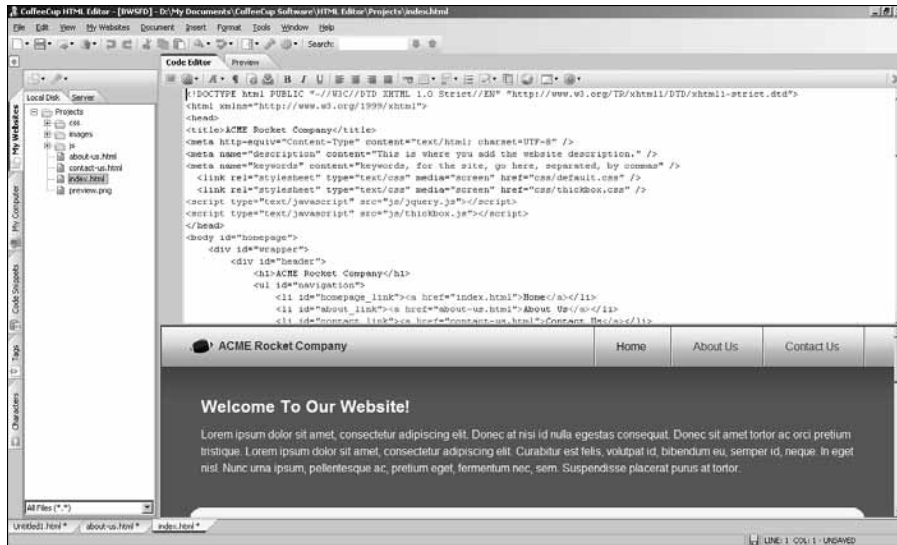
CoffeeCup HTML Editor - [BWSFD] - D:\My Documents\CoffeeCup Software\HTML Editor\Projects\index.html

File Edit View My Websites Document Insert Format Tools Window Help

Search:

Code Editor Preview

Local Disk Server

Projects
css
images
js
about-us.html
contact-us.html
index.html
preview.png

My Websites My Computer Code Snippets Tags Characters

<!DOCTYPE html PUBLIC "-//W3C//DTD XHTML 1.0 Strict//EN" "http://www.w3.org/TR/xhtml1/DTD/xhtml1-strict.dtd">
<html xmlns="http://www.w3.org/1999/xhtml">
<head>
<title>ACME Rocket Company</title>
<meta http-equiv="Content-Type" content="text/html; charset=UTF-8" />
<meta name="description" content="This is where you add the website description." />
<meta name="keywords" content="keywords, for the site, go here, separated, by commas" />
<link rel="stylesheet" type="text/css" media="screen" href="css/default.css" />
<link rel="stylesheet" type="text/css" media="screen" href="css/thickbox.css" />
<script type="text/javascript" src="js/jquery.js"></script>
<script type="text/javascript" src="js/thickbox.js"></script>
</head>
<body id="homepage">
<div id="wrapper">
<div id="header">
<h1>ACME Rocket Company</h1>
<ul id="navigation">
<li id="homepage_link"><a href="index.html">Home</a></li>
<li id="about_link"><a href="about-us.html">About Us</a></li>
<li id="contact_link"><a href="contact-us.html">Contact Us</a></li>

ACME Rocket Company

Home About Us Contact Us

Welcome To Our Website!

Lorem ipsum dolor sit amet, consectetur adipiscing elit. Donec at nisi id nulla egestas consequat. Donec sit amet tortor ac orci pretium tristique. Lorem ipsum dolor sit amet, consectetur adipiscing elit. Curabitur est felis, volutpat id, bibendum eu, semper id, neque. In eget nisl. Nunc urna ipsum, pellentesque ac, pretium eget, fermentum nec, sem. Suspendisse placerat purus at tortor.

All Files (*.*)

Untitled1.html * about-us.html * index.html *

LINE: 1 COL: 1 - UNSAVED